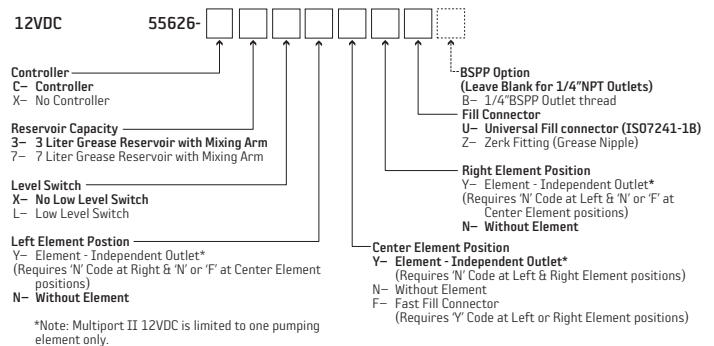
12VDC 55626-

Controller
C– Controller
X– No Controller

Reservoir Capacity
3– 3 Liter Grease Reservoir with Mixing Arm
7– 7 Liter Grease Reservoir with Mixing Arm

Level Switch
X– No Low Level Switch
L– Low Level Switch

Left Element Postion
Y– Element - Independent Outlet*
(Requires 'N' Code at Right & 'N' or 'F' at Center Element positions)
N– Without Element

*Note: Multiport II 12VDC is limited to one pumping element only.

BSPP Option
(Leave Blank for 1/4"NPT Outlets)
B– 1/4"BSPP Outlet thread

Fill Connector
U– Universal Fill connector (ISO7241-1B)
Z– Zerk Fitting (Grease Nipple)

Right Element Position
Y– Element - Independent Outlet*
(Requires 'N' Code at Left & 'N' or 'F' at Center Element positions)
N– Without Element

Center Element Position
Y– Element - Independent Outlet*
(Requires 'N' Code at Left & Right Element positions)
N– Without Element
F– Fast Fill Connector
(Requires 'Y' Code at Left or Right Element positions)